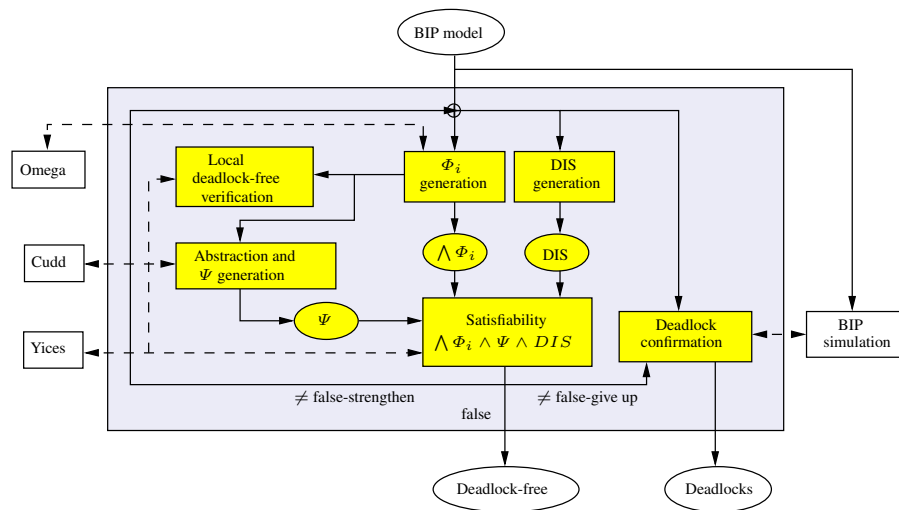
BIP model

Omega

Local deadlock-free verification

$\Phi_i$ generation

DIS generation

Cudd

Abstraction and $\Psi$ generation

$\bigwedge \Phi_i$

DIS

$\Psi$

Yices

Satisfiability $\bigwedge \Phi_i \wedge \Psi \wedge DIS$

Deadlock confirmation

BIP simulation

$\neq$ false-strengthen

$\neq$ false-give up

false

Deadlock-free

Deadlocks